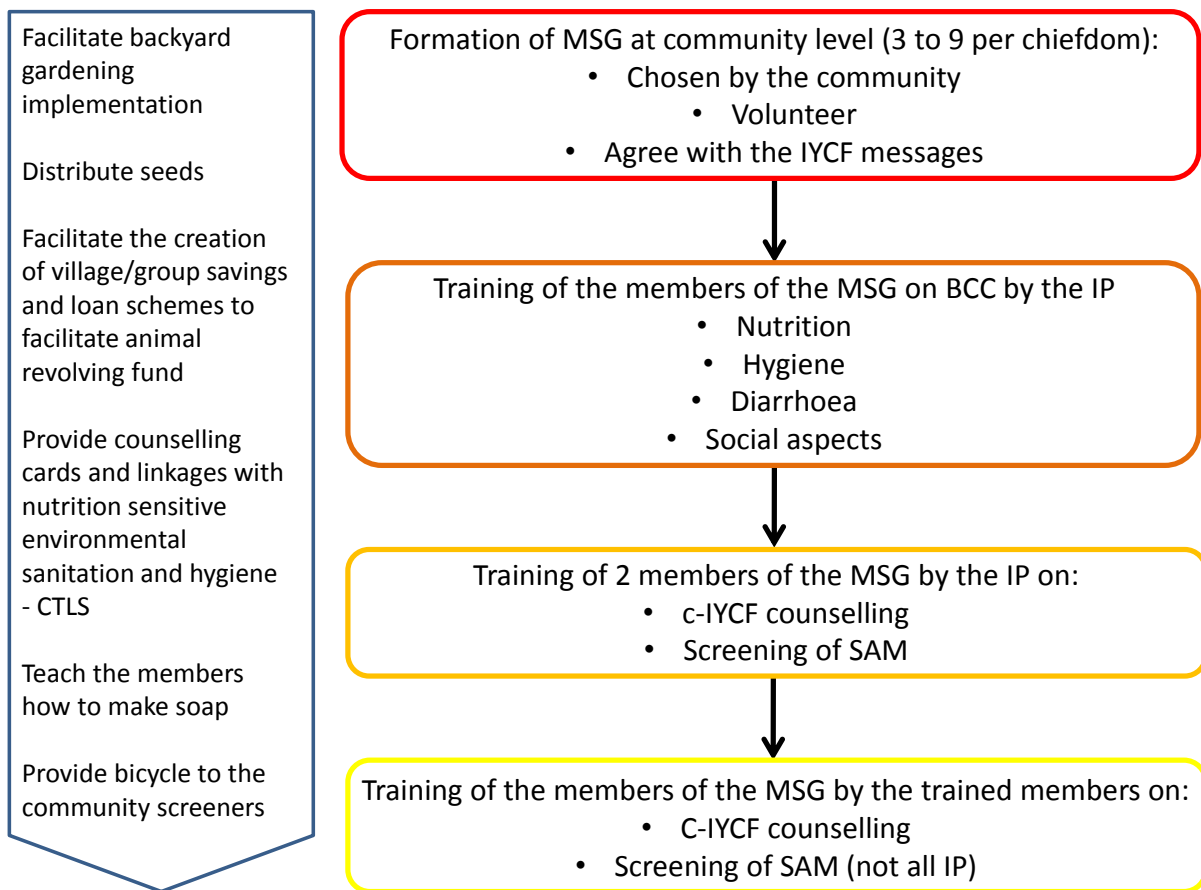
Facilitate backyard gardening implementation

Distribute seeds

Facilitate the creation of village/group savings and loan schemes to facilitate animal revolving fund

Provide counselling cards and linkages with nutrition sensitive environmental sanitation and hygiene - CTLS

Teach the members how to make soap

Provide bicycle to the community screeners

Formation of MSG at community level (3 to 9 per chiefdom):
• Chosen by the community
• Volunteer
• Agree with the IYCF messages

Training of the members of the MSG on BCC by the IP
• Nutrition
• Hygiene
• Diarrhoea
• Social aspects

Training of 2 members of the MSG by the IP on:
• c-IYCF counselling
• Screening of SAM

Training of the members of the MSG by the trained members on:
• C-IYCF counselling
• Screening of SAM (not all IP)